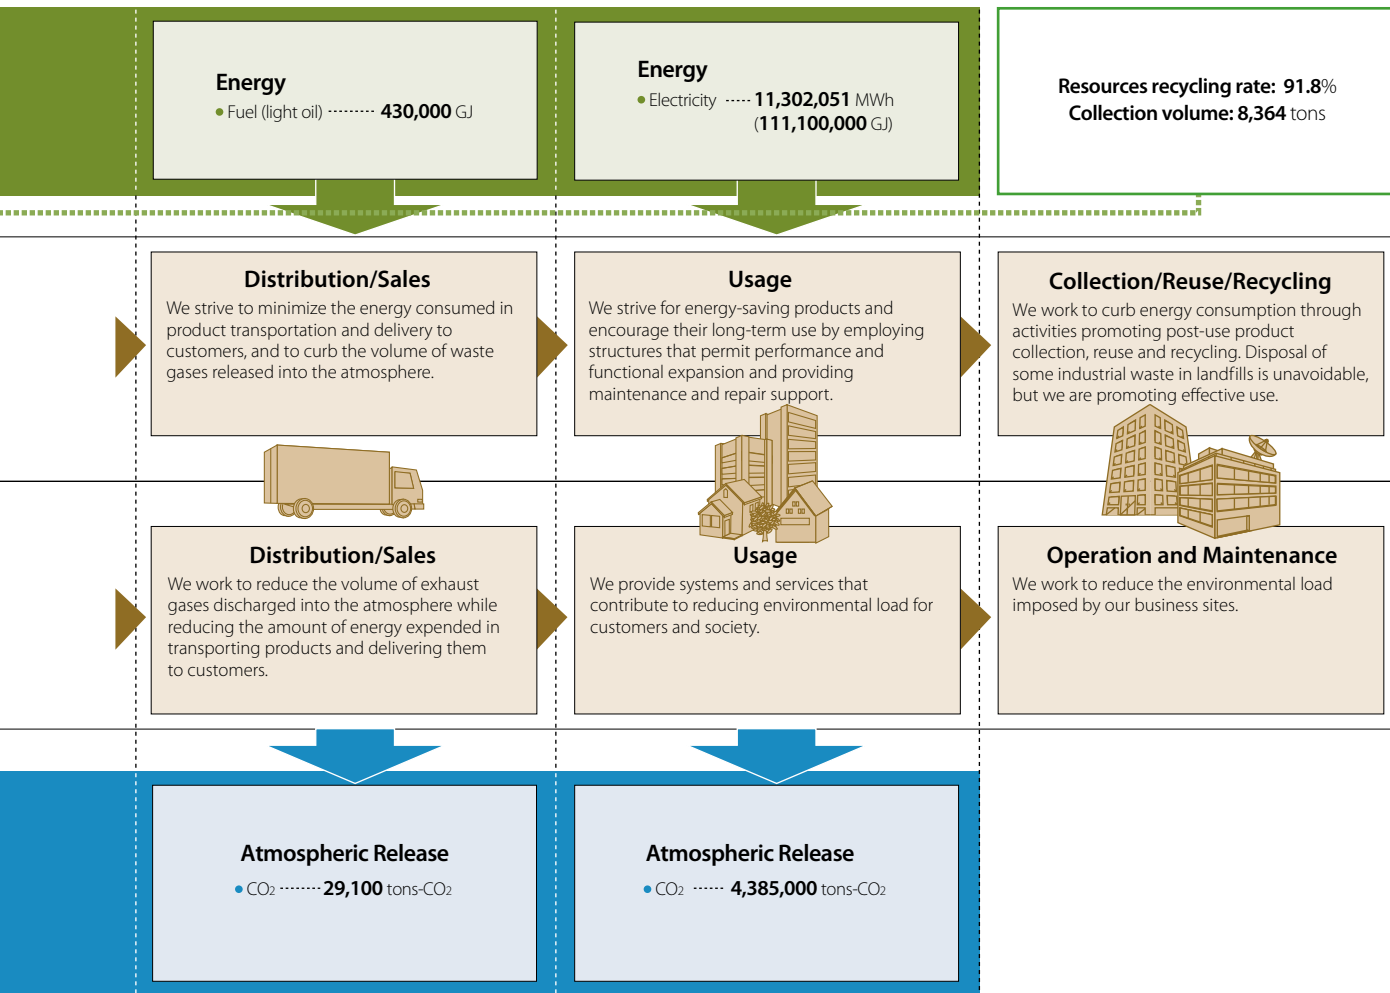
Energy
● Fuel (light oil) ········ 430,000 GJ

Energy
● Electricity ····· 11,302,051 MWh
(111,100,000 GJ)

Resources recycling rate: 91.8%
Collection volume: 8,364 tons

Distribution/Sales
We strive to minimize the energy consumed in product transportation and delivery to customers, and to curb the volume of waste gases released into the atmosphere.

Usage
We strive for energy-saving products and encourage their long-term use by employing structures that permit performance and functional expansion and providing maintenance and repair support.

Collection/Reuse/Recycling
We work to curb energy consumption through activities promoting post-use product collection, reuse and recycling. Disposal of some industrial waste in landfills is unavoidable, but we are promoting effective use.

Distribution/Sales
We work to reduce the volume of exhaust gases discharged into the atmosphere while reducing the amount of energy expended in transporting products and delivering them to customers.

Usage
We provide systems and services that contribute to reducing environmental load for customers and society.

Operation and Maintenance
We work to reduce the environmental load imposed by our business sites.

Atmospheric Release
● $CO_2$ ········ 29,100 tons-$CO_2$

Atmospheric Release
● $CO_2$ ····· 4,385,000 tons-$CO_2$